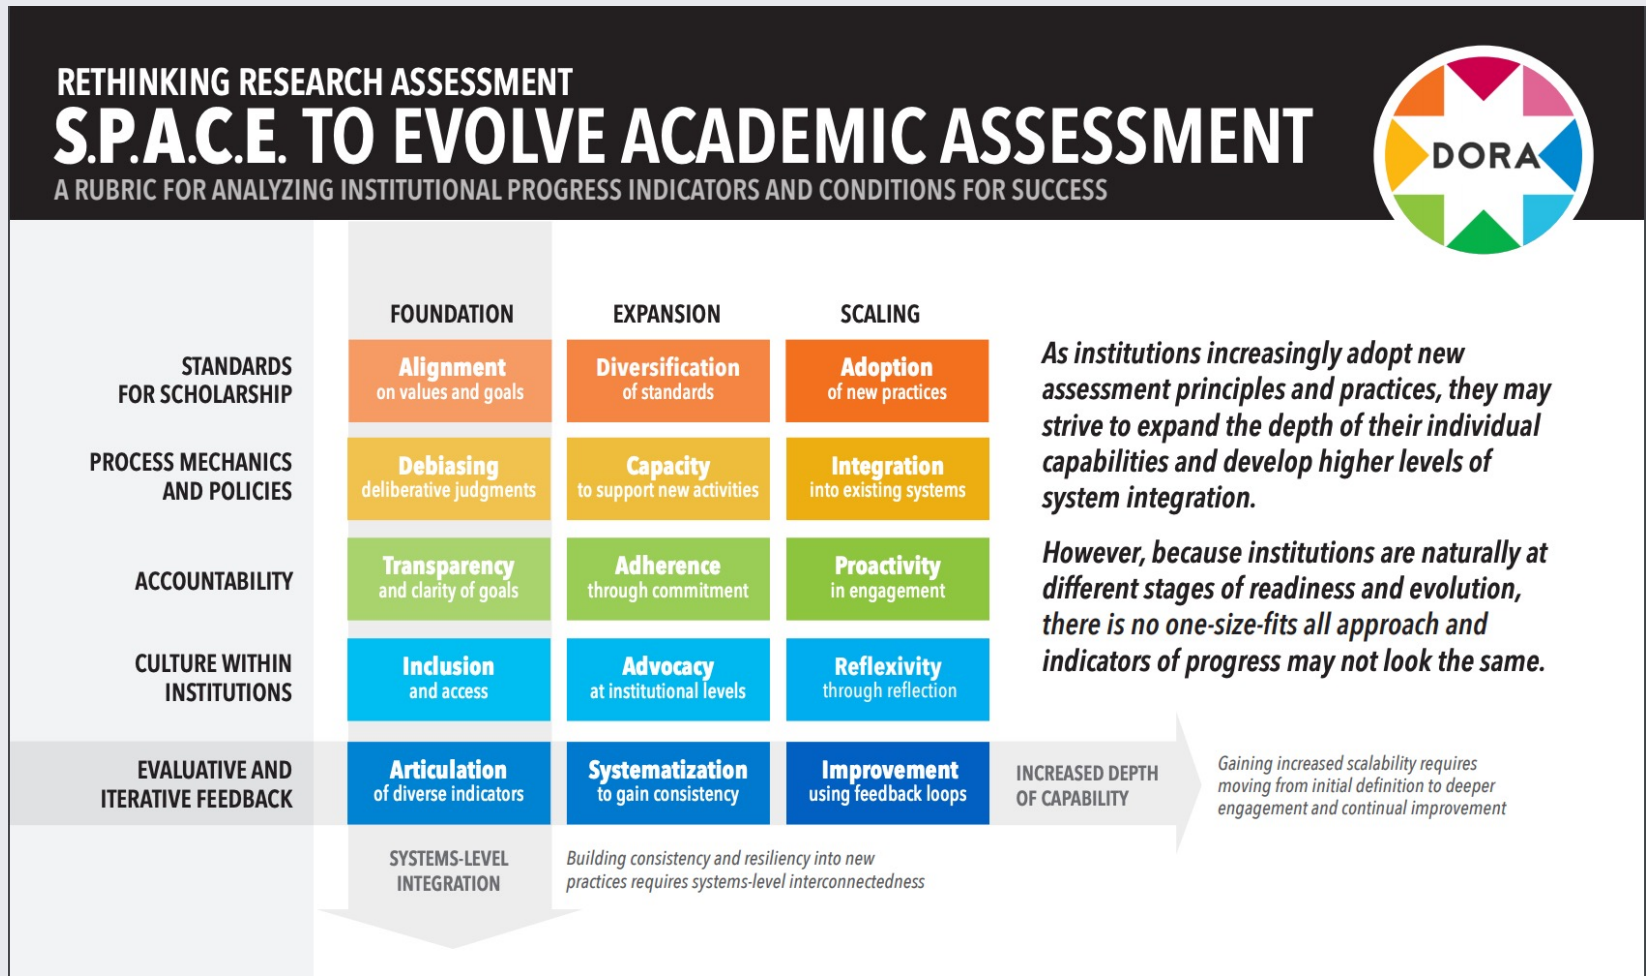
RETHINKING RESEARCH ASSESSMENT
S.P.A.C.E. TO EVOLVE ACADEMIC ASSESSMENT
A RUBRIC FOR ANALYZING INSTITUTIONAL PROGRESS INDICATORS AND CONDITIONS FOR SUCCESS

DORA

| | FOUNDATION | EXPANSION | SCALING |
|---|---|---|---|
| STANDARDS FOR SCHOLARSHIP | Alignment on values and goals | Diversification of standards | Adoption of new practices |
| PROCESS MECHANICS AND POLICIES | Debiasing deliberative judgments | Capacity to support new activities | Integration into existing systems |
| ACCOUNTABILITY | Transparency and clarity of goals | Adherence through commitment | Proactivity in engagement |
| CULTURE WITHIN INSTITUTIONS | Inclusion and access | Advocacy at institutional levels | Reflexivity through reflection |
| EVALUATIVE AND ITERATIVE FEEDBACK | Articulation of diverse indicators | Systematization to gain consistency | Improvement using feedback loops |

As institutions increasingly adopt new assessment principles and practices, they may strive to expand the depth of their individual capabilities and develop higher levels of system integration.

However, because institutions are naturally at different stages of readiness and evolution, there is no one-size-fits all approach and indicators of progress may not look the same.

INCREASED DEPTH OF CAPABILITY

Gaining increased scalability requires moving from initial definition to deeper engagement and continual improvement

SYSTEMS-LEVEL INTEGRATION

Building consistency and resiliency into new practices requires systems-level interconnectedness